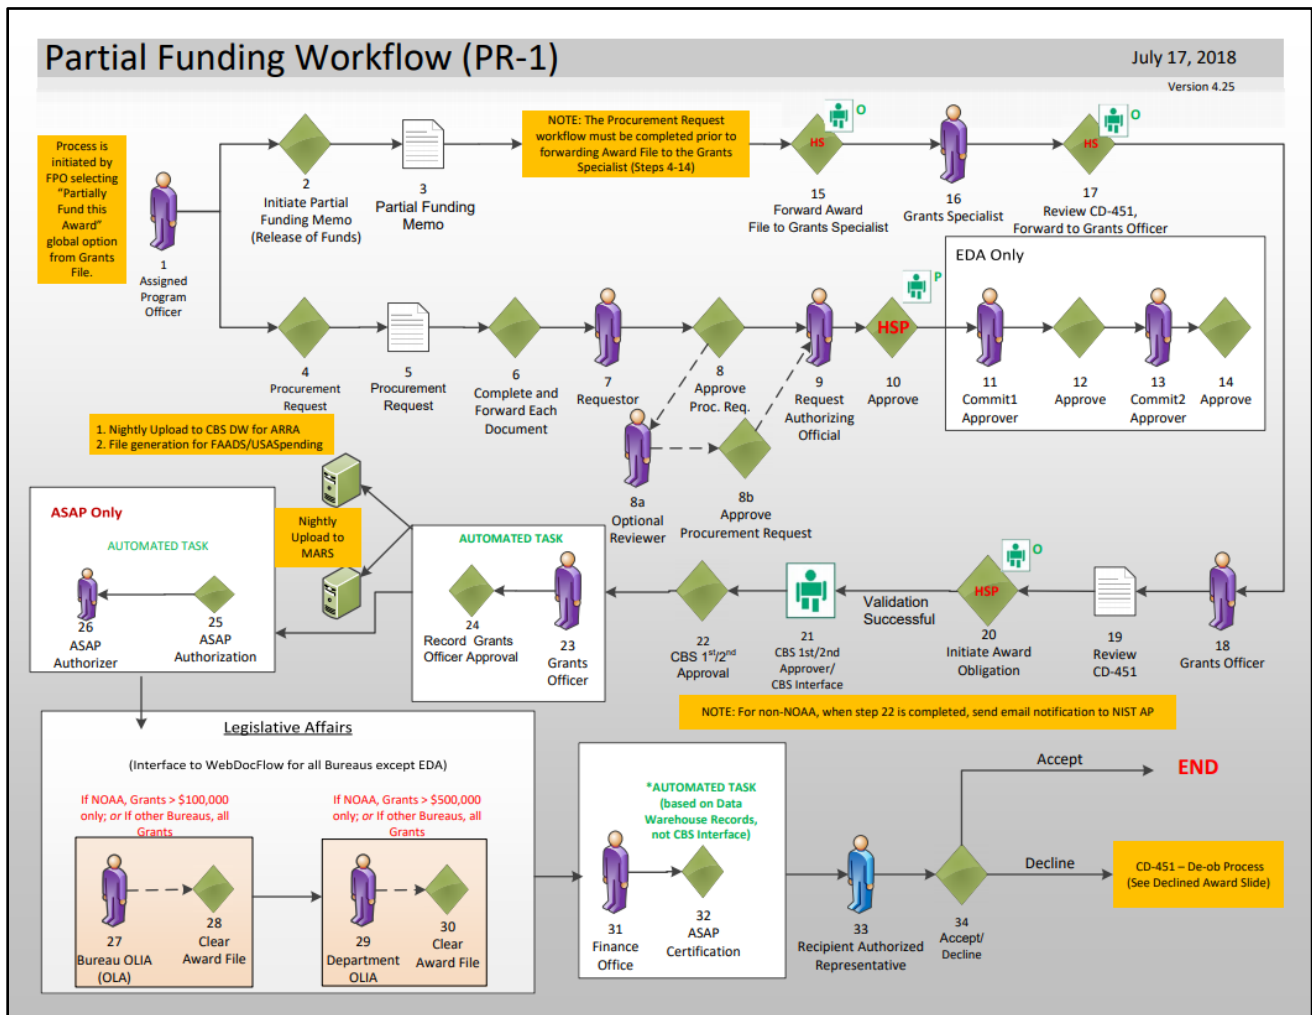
Partial Funding Workflow (PR-1)

July 17, 2018

Version 4.25

Process is initiated by FPO selecting "Partially Fund this Award" global option from Grants File.

1
Assigned Program Officer

2
Initiate Partial Funding Memo (Release of Funds)

3
Partial Funding Memo

NOTE: The Procurement Request workflow must be completed prior to forwarding Award File to the Grants Specialist (Steps 4-14)

HS

O

15
Forward Award File to Grants Specialist

16
Grants Specialist

HS

O

17
Review CD-451, Forward to Grants Officer

EDA Only

P

4
Procurement Request

5
Procurement Request

6
Complete and Forward Each Document

7
Requestor

8
Approve Proc. Req.

9
Request Authorizing Official

HSP

10
Approve

11
Commit1 Approver

12
Approve

13
Commit2 Approver

14
Approve

1. Nightly Upload to CBS DW for ARRA
2. File generation for FAADS/USASpending

8a
Optional Reviewer

8b
Approve Procurement Request

ASAP Only

AUTOMATED TASK

26
ASAP Authorizer

25
ASAP Authorization

Nightly Upload to MARS

AUTOMATED TASK

24
Record Grants Officer Approval

23
Grants Officer

22
CBS $1^{st}/2^{nd}$ Approval

21
CBS 1st/2nd Approver/ CBS Interface

Validation Successful

O

HSP

20
Initiate Award Obligation

19
Review CD-451

18
Grants Officer

NOTE: For non-NOAA, when step 22 is completed, send email notification to NIST AP

Legislative Affairs

(Interface to WebDocFlow for all Bureaus except EDA)

If NOAA, Grants > $100,000 only; or If other Bureaus, all Grants

If NOAA, Grants > $500,000 only; or If other Bureaus, all Grants

27
Bureau OLIA (OLA)

28
Clear Award File

29
Department OLIA

30
Clear Award File

*AUTOMATED TASK (based on Data Warehouse Records, not CBS Interface)

31
Finance Office

32
ASAP Certification

33
Recipient Authorized Representative

34
Accept/ Decline

Accept

END

Decline

CD-451 – De-ob Process (See Declined Award Slide)